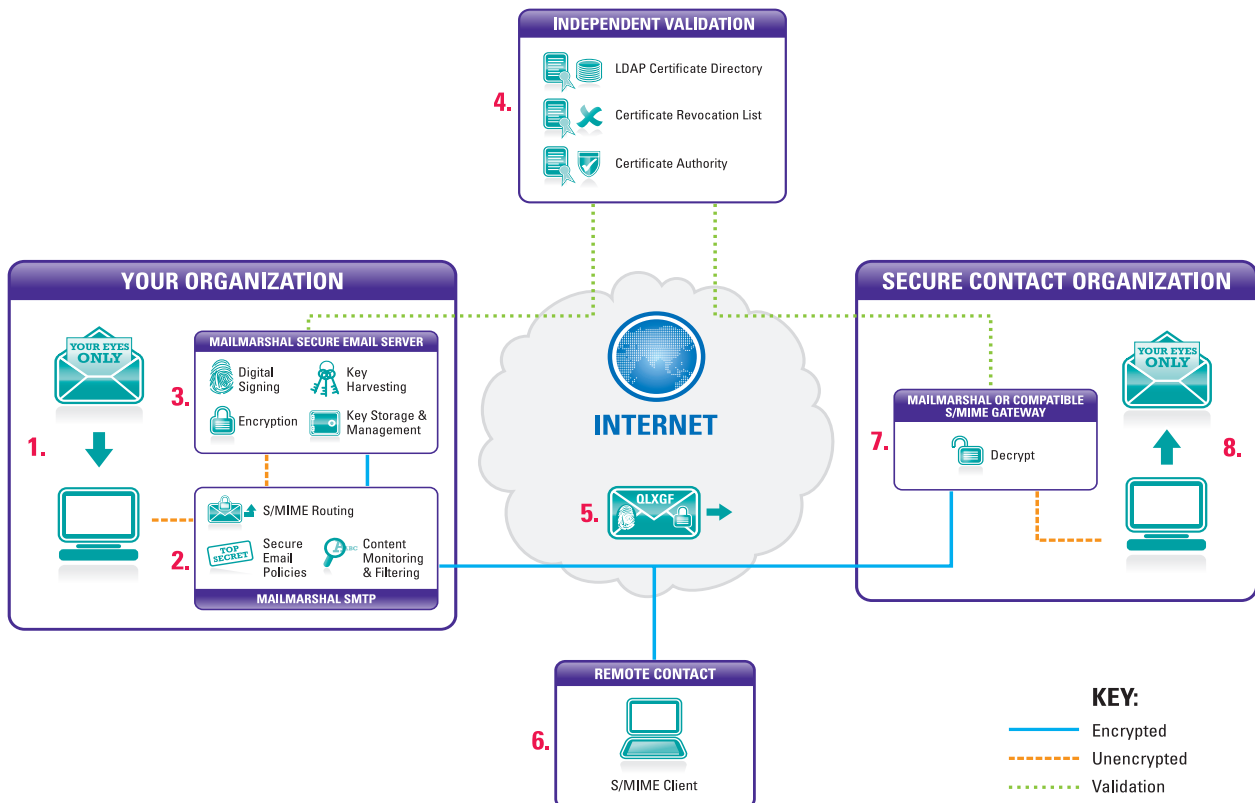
INDEPENDENT VALIDATION

4.

LDAP Certificate Directory

Certificate Revocation List

Certificate Authority

YOUR ORGANIZATION

YOUR EYES ONLY

1.

MAILMARSHAL SECURE EMAIL SERVER

3.

Digital Signing

Key Harvesting

Encryption

Key Storage & Management

2.

S/MIME Routing

TOP SECRET

Secure Email Policies

ABC

Content Monitoring & Filtering

MAILMARSHAL SMTP

INTERNET

5.

QLXGF

SECURE CONTACT ORGANIZATION

MAILMARSHAL OR COMPATIBLE S/MIME GATEWAY

7.

Decrypt

YOUR EYES ONLY

8.

REMOTE CONTACT

6.

S/MIME Client

KEY:

Encrypted

Unencrypted

Validation